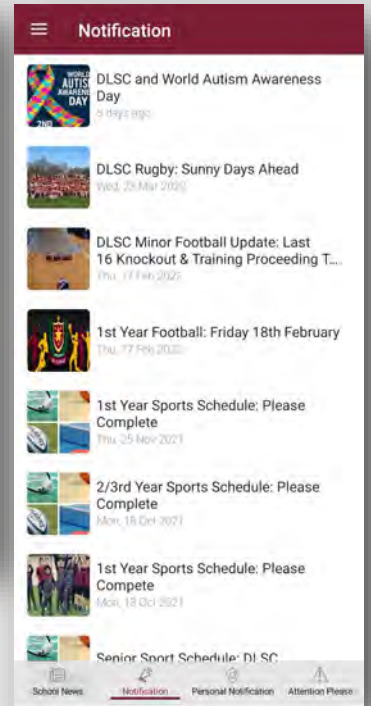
Notification

WORLD AUTISM AWARENESS DAY
2ND

DLSC and World Autism Awareness Day
5 days ago

DLSC Rugby: Sunny Days Ahead
Wed, 25 Mar 2020

DLSC Minor Football Update: Last 16 Knockout & Training Proceeding T...
Thu, 17 Feb 2022

1st Year Football: Friday 18th February
Thu, 17 Feb 2022

1st Year Sports Schedule: Please Complete
Thu, 25 Nov 2021

2/3rd Year Sports Schedule: Please Complete
Mon, 18 Oct 2021

1st Year Sports Schedule: Please Compete
Mon, 18 Oct 2021

Senior Sport Schedule: DLSC

School News
Notification
Personal Notification
Attention Please